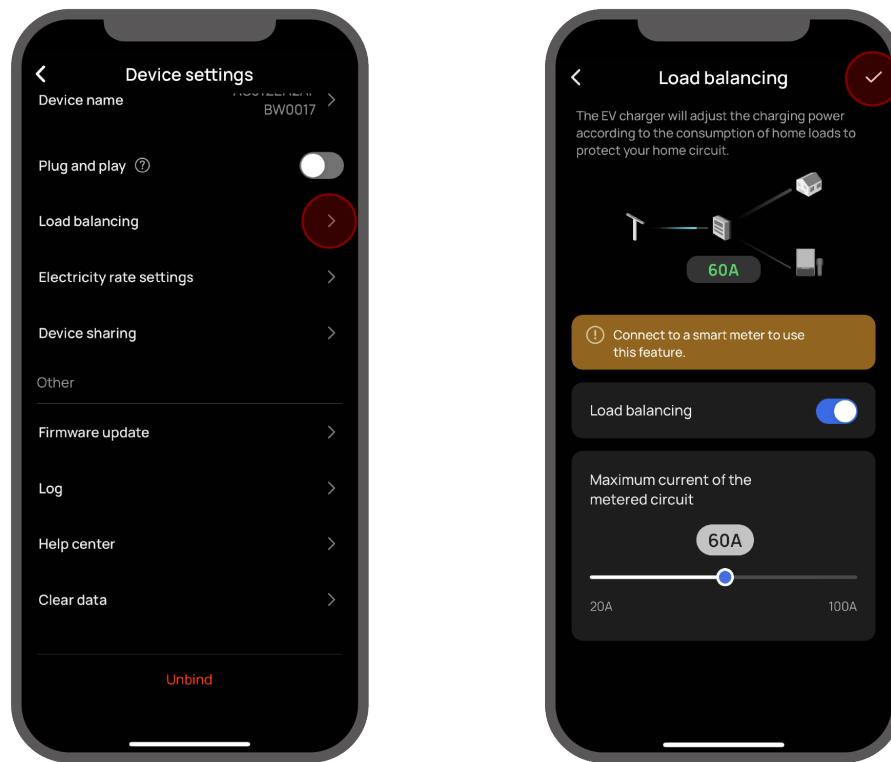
Device settings

Device name
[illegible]
BW0017

Plug and play

Load balancing

Electricity rate settings

Device sharing

Other

Firmware update

Log

Help center

Clear data

Unbind

Load balancing

The EV charger will adjust the charging power according to the consumption of home loads to protect your home circuit.

60A

Connect to a smart meter to use this feature.

Load balancing

Maximum current of the metered circuit

60A

20A

100A